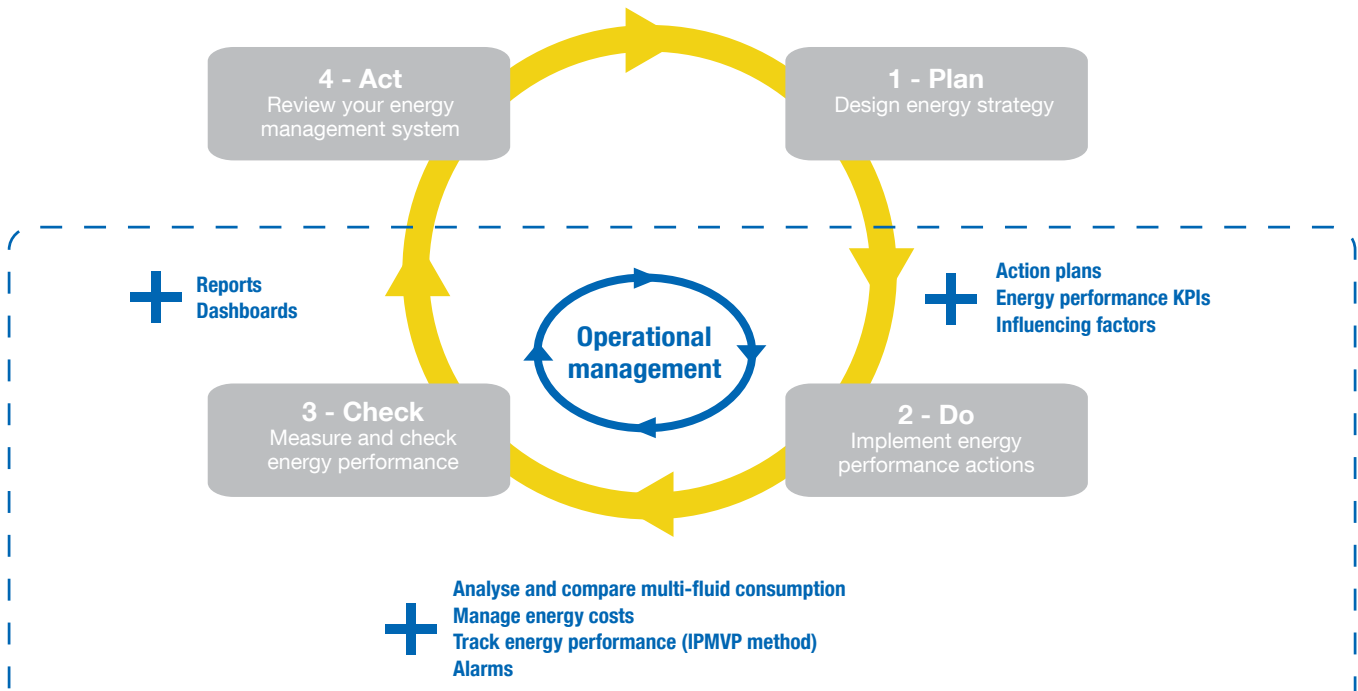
4 - Act
Review your energy management system

1 - Plan
Design energy strategy

Reports
Dashboards

Operational management

Action plans
Energy performance KPIs
Influencing factors

3 - Check
Measure and check energy performance

2 - Do
Implement energy performance actions

Analyse and compare multi-fluid consumption
Manage energy costs
Track energy performance (IPMVP method)
Alarms